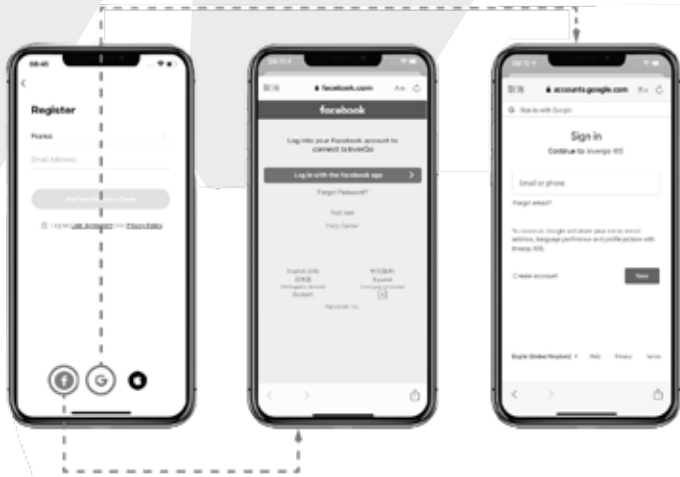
08:40

Register

France

Email Address

I agree User Agreement and Privacy Policy

facebook.com

facebook

Log into your Facebook account to connect to InverGo

Log in with the facebook app

Forgot Password?

Help Center

English (US)
Español

Facebook Inc.

accounts.google.com

Sign in with Google

Sign in

Continue to Invergo

Email or phone

Forgot email?

Create account

Next

English (United Kingdom)

Help

Privacy

Terms